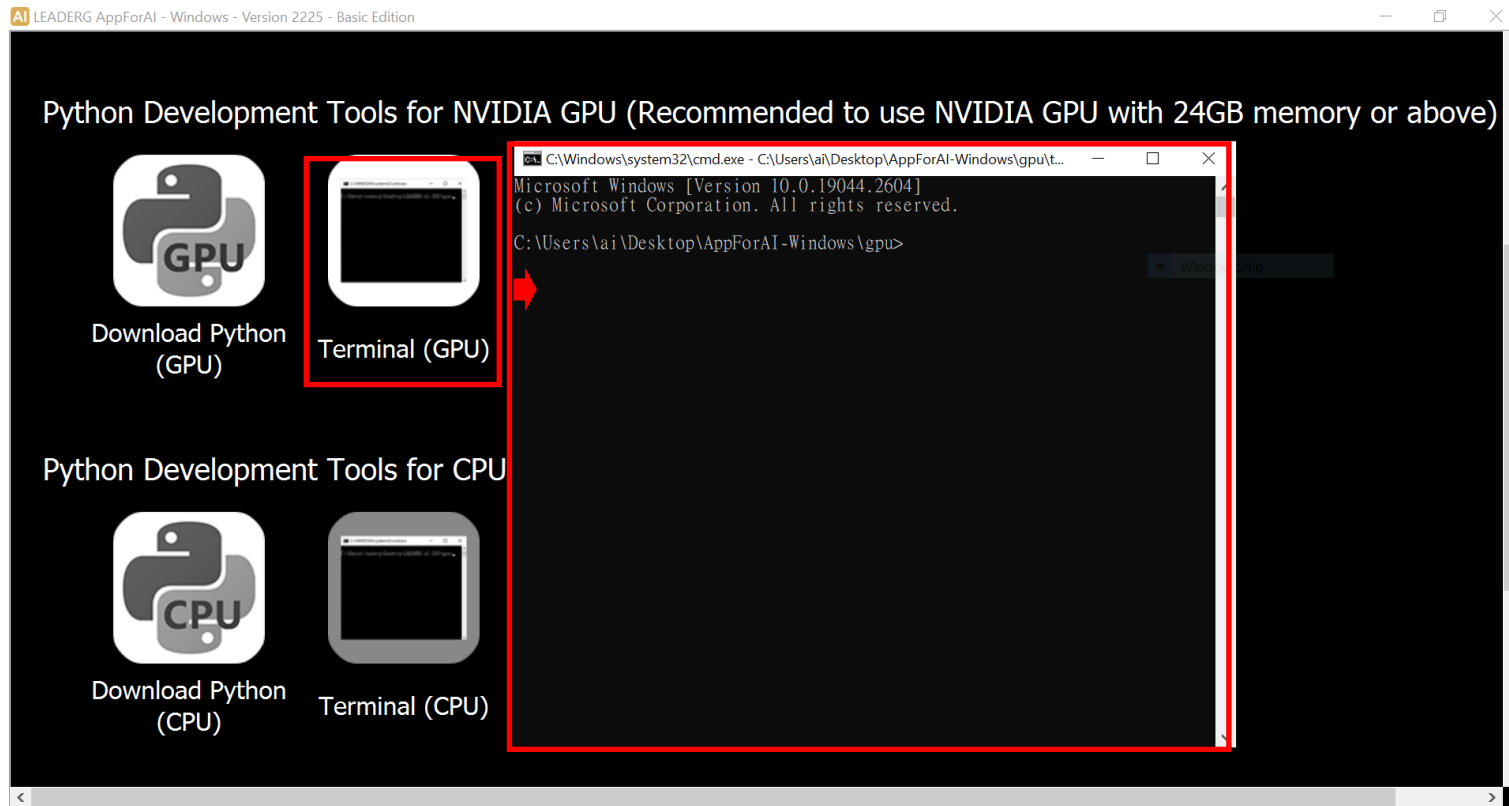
AI LEADERG AppForAI - Windows - Version 2225 - Basic Edition

Python Development Tools for NVIDIA GPU (Recommended to use NVIDIA GPU with 24GB memory or above)

GPU

Download Python (GPU)

Terminal (GPU)

C:\Windows\system32\cmd.exe - C:\Users\ai\Desktop\AppForAI-Windows\gpu\t...

Microsoft Windows [Version 10.0.19044.2604]
(c) Microsoft Corporation. All rights reserved.

C:\Users\ai\Desktop\AppForAI-Windows\gpu>

Python Development Tools for CPU

CPU

Download Python (CPU)

Terminal (CPU)